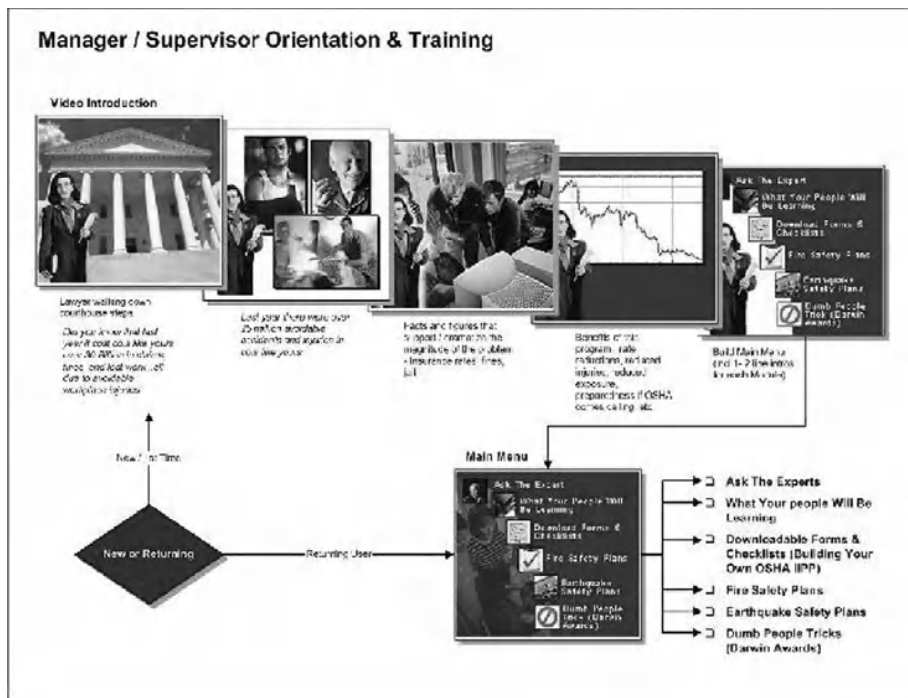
Manager / Supervisor Orientation & Training

Video Introduction

Ask The Expert

What Your People Will Be Learning

Download Forms & Checklists

Fire Safety Plans

Earthquake Safety Plans

Dumb People Tricks (Darwin Awards)

Lawyer walking down courthouse steps

Did you know that last year it cost cos like yours over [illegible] billion in lost time, and lost work... all due to avoidable workplace injuries

Last year there were over 25 million avoidable accidents and injuries in our line of work

Facts and figures that support information the magnitude of the problem - insurance rates, fines, jail

Benefits of this program: rate reductions, reduced injuries, reduced exposure, preparedness if OSHA comes calling, etc.

Build Main Menu and 1-2 line intros for each Module

New / First Time

New or Returning

Returning User

Main Menu

Ask The Expert

What Your People Will Be Learning

Download Forms & Checklists

Fire Safety Plans

Earthquake Safety Plans

Dumb People Tricks (Darwin Awards)

Ask The Experts

What Your people Will Be Learning

Downloadable Forms & Checklists (Building Your Own OSHA IIPP)

Fire Safety Plans

Earthquake Safety Plans

Dumb People Tricks (Darwin Awards)